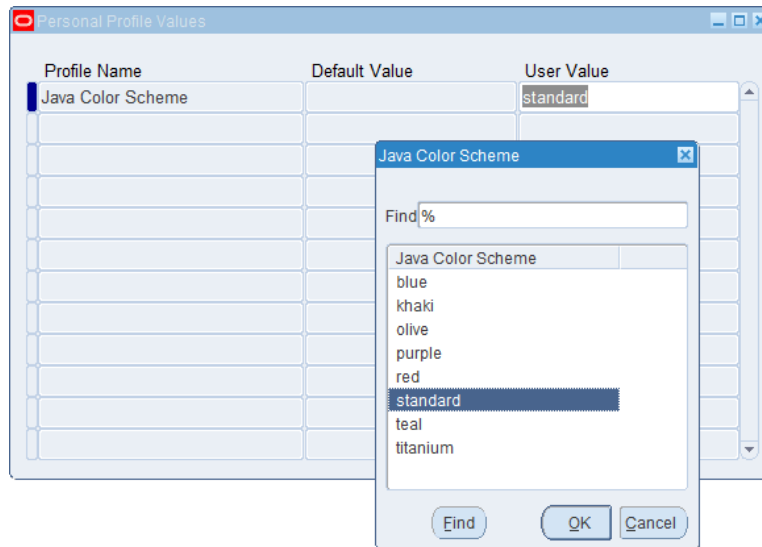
Personal Profile Values

| Profile Name | Default Value | User Value |
|---|---|---|
| Java Color Scheme | | standard |

Java Color Scheme

Find %

Java Color Scheme
blue
khaki
olive
purple
red
standard
teal
titanium

Find OK Cancel